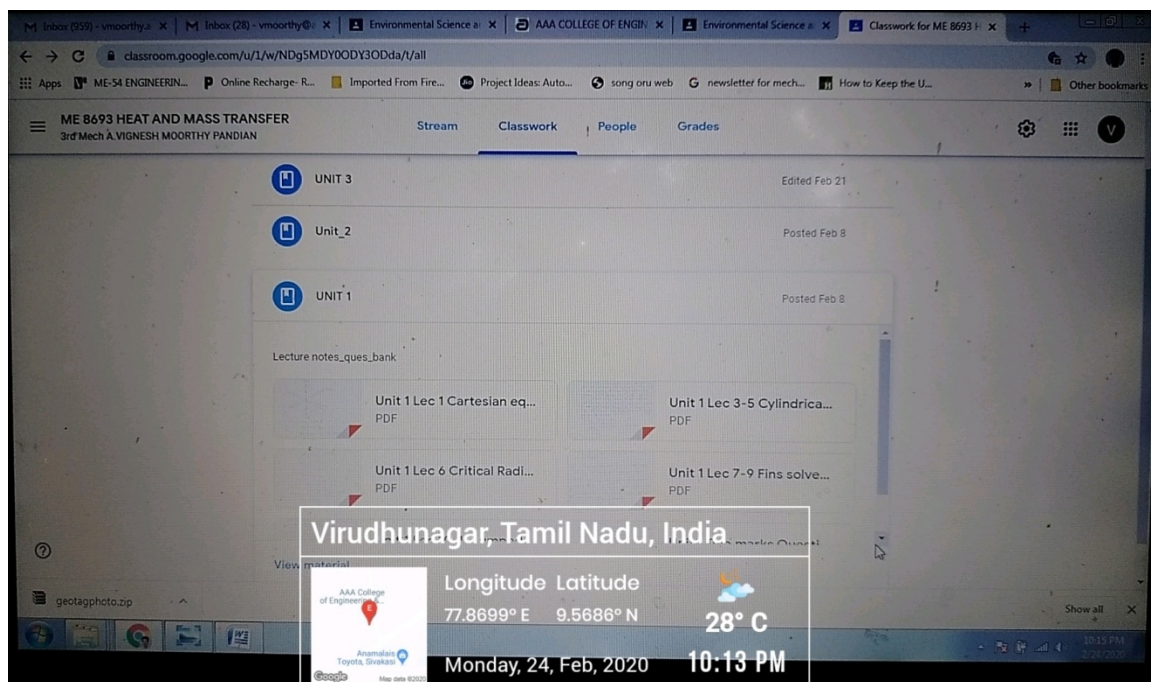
M Inbox (959) - vmoorthy.a × | M Inbox (28) - vmoorthy@ × | Environmental Science a × | AAA COLLEGE OF ENGIN × | Environmental Science a × | Classwork for ME 8693 H ×

classroom.google.com/u/1/w/NDg5MDY0ODY3ODda/t/all

Apps ME-54 ENGINEERIN... Online Recharge- R... Imported From Fire... Project Ideas: Auto... song oru web newsletter for mech... How to Keep the U... Other bookmarks

ME 8693 HEAT AND MASS TRANSFER
3rd Mech A.VIGNESH MOORTHY PANDIAN

Stream Classwork People Grades

V

UNIT 3 Edited Feb 21

Unit_2 Posted Feb 8

UNIT 1 Posted Feb 8

Lecture notes_ques_bank

Unit 1 Lec 1 Cartesian eq...
PDF

Unit 1 Lec 3-5 Cylindrica...
PDF

Unit 1 Lec 6 Critical Radi...
PDF

Unit 1 Lec 7-9 Fins solve...
PDF

View material

Virudhunagar, Tamil Nadu, India

AAA College of Engineering &...
Anamalais Toyota, Sivakasi
Google Map data ©2020

Longitude Latitude
77.8699° E 9.5686° N

28° C

Monday, 24, Feb, 2020 10:13 PM

geotagphoto.zip

Show all

10:15 PM
2/24/2020